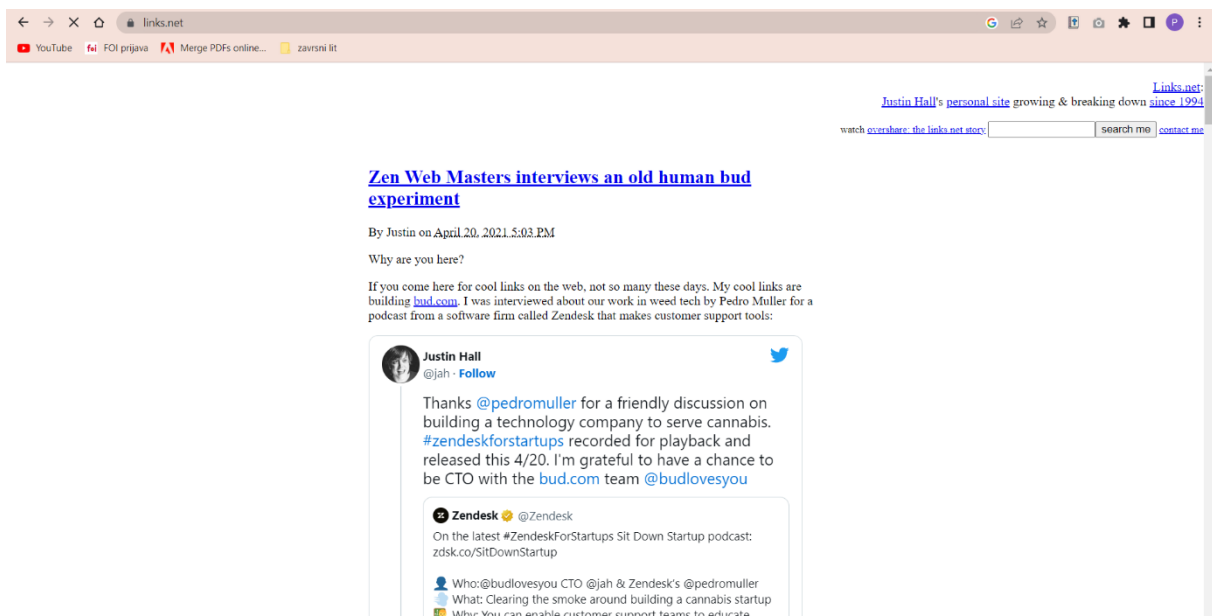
links.net

YouTube FOI prijava Merge PDFs online... zavrsni lit

Links.net:
Justin Hall's personal site growing & breaking down since 1994

watch overshare: the links.net story search me contact me

Zen Web Masters interviews an old human bud experiment

By Justin on April 20, 2021 5:03 PM

Why are you here?

If you come here for cool links on the web, not so many these days. My cool links are building bud.com. I was interviewed about our work in weed tech by Pedro Muller for a podcast from a software firm called Zendesk that makes customer support tools:

Justin Hall
@jah · Follow

Thanks @pedromuller for a friendly discussion on building a technology company to serve cannabis. #zendeskforstartups recorded for playback and released this 4/20. I'm grateful to have a chance to be CTO with the bud.com team @budlovesyou

Zendesk @Zendesk
On the latest #ZendeskForStartups Sit Down Startup podcast: zdsk.co/SitDownStartup

Who:@budlovesyou CTO @jah & Zendesk's @pedromuller
What: Clearing the smoke around building a cannabis startup
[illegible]